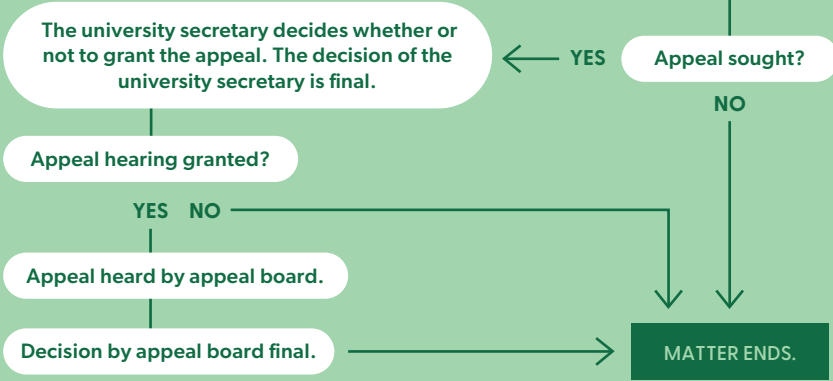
The university secretary decides whether or not to grant the appeal. The decision of the university secretary is final.

YES

Appeal sought?

NO

Appeal hearing granted?

YES NO

Appeal heard by appeal board.

Decision by appeal board final.

MATTER ENDS.